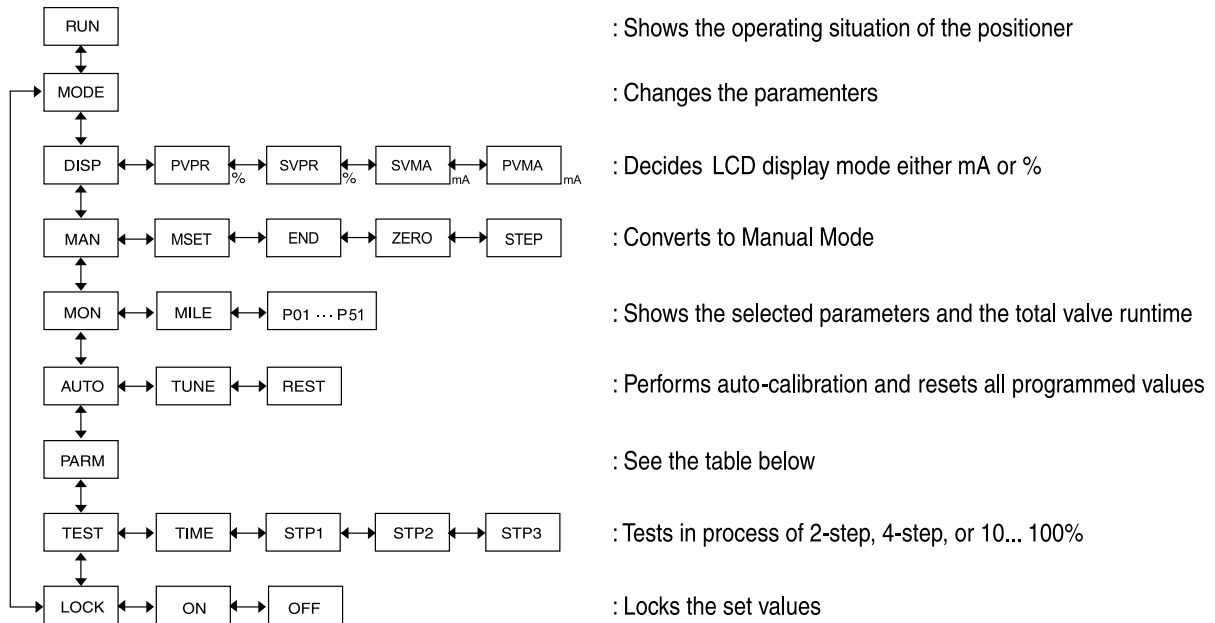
RUN

: Shows the operating situation of the positioner

MODE

: Changes the paramenters

DISP PVPR % SVPR % SVMA mA PVMA mA

: Decides LCD display mode either mA or %

MAN MSET END ZERO STEP

: Converts to Manual Mode

MON MILE P01 ··· P51

: Shows the selected parameters and the total valve runtime

AUTO TUNE REST

: Performs auto-calibration and resets all programmed values

PARM

: See the table below

TEST TIME STP1 STP2 STP3

: Tests in process of 2-step, 4-step, or 10... 100%

LOCK ON OFF

: Locks the set values